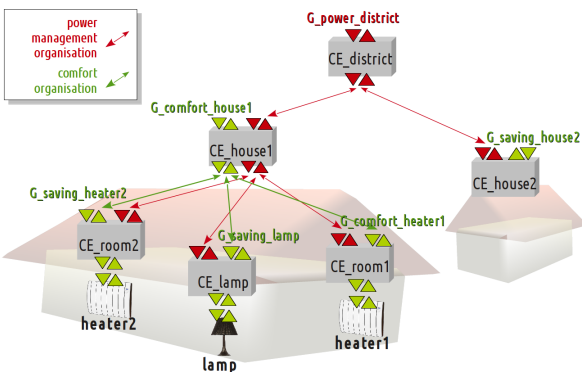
power management organisation

comfort organisation

G_power_district

CE_district

G_comfort_house1

CE_house1

G_saving_house2

CE_house2

G_saving_heater2

CE_room2

G_saving_lamp

CE_lamp

G_comfort_heater1

CE_room1

heater2

lamp

heater1